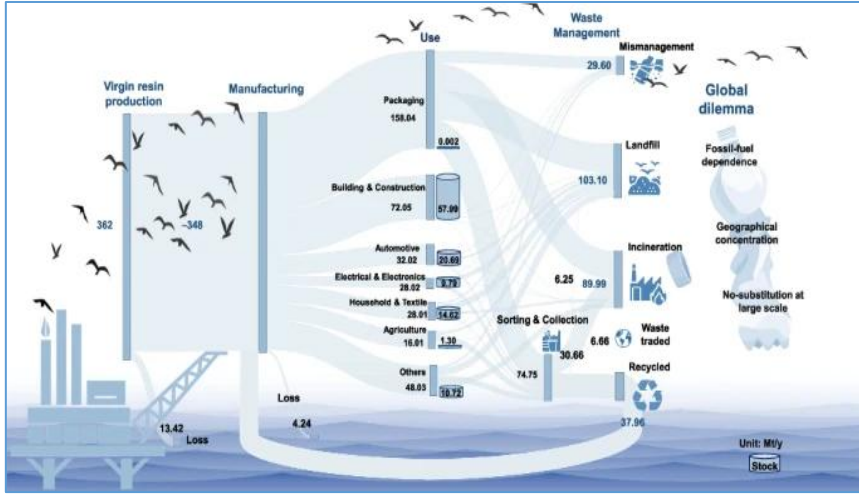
Virgin resin production

362

~348

Manufacturing

Use

Packaging
158.04
0.002

Building & Construction
72.05
57.99

Automotive
32.02
20.69

Electrical & Electronics
28.02
9.79

Household & Textile
26.01
14.62

Agriculture
16.01
1.30

Others
48.03
18.72

Waste Management

Mismanagement
29.60

Landfill
103.10

Incineration
6.25
89.99

Sorting & Collection
74.75
30.66

Waste traded
6.66

Recycled
37.96

Loss
4.24

13.42
Loss

Global dilemma

Fossil-fuel dependence

Geographical concentration

No-substitution at large scale

Unit: Mt/y

Stock